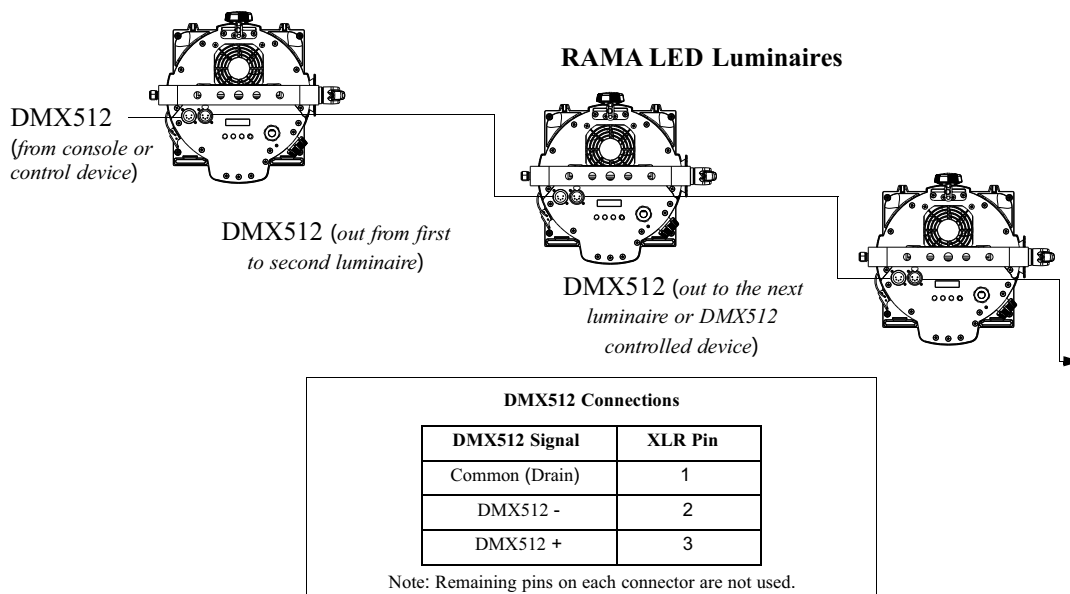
RAMA LED Luminaires

DMX512
(*from console or control device*)

DMX512 (*out from first to second luminaire*)

DMX512 (*out to the next luminaire or DMX512 controlled device*)

**DMX512 Connections**

| DMX512 Signal | XLR Pin |
|---|---|
| Common (Drain) | 1 |
| DMX512 - | 2 |
| DMX512 + | 3 |

Note: Remaining pins on each connector are not used.